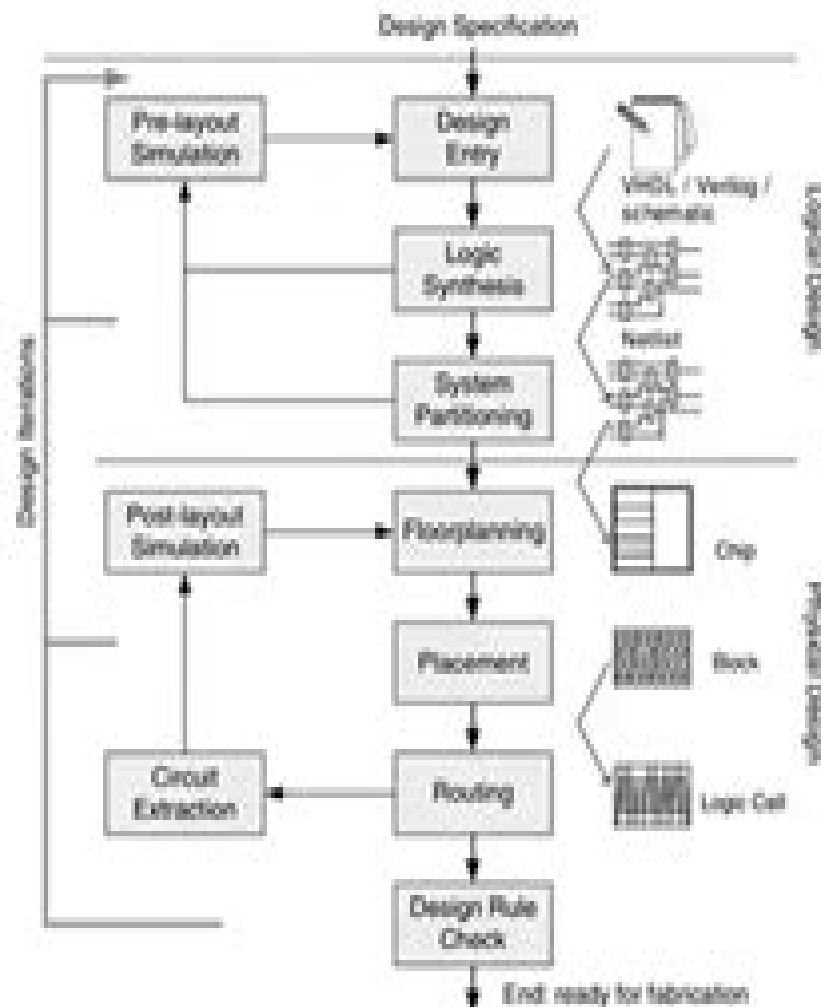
Design Specification

Design Iterations

Pre-layout Simulation

Design Entry

VHDL / Verilog / schematic

Logical Design

Logic Synthesis

Netlist

System Partitioning

Post-layout Simulation

Floorplanning

Chip

Physical Design

Placement

Block

Circuit Extraction

Routing

Logic Cell

Design Rule Check

End: ready for fabrication